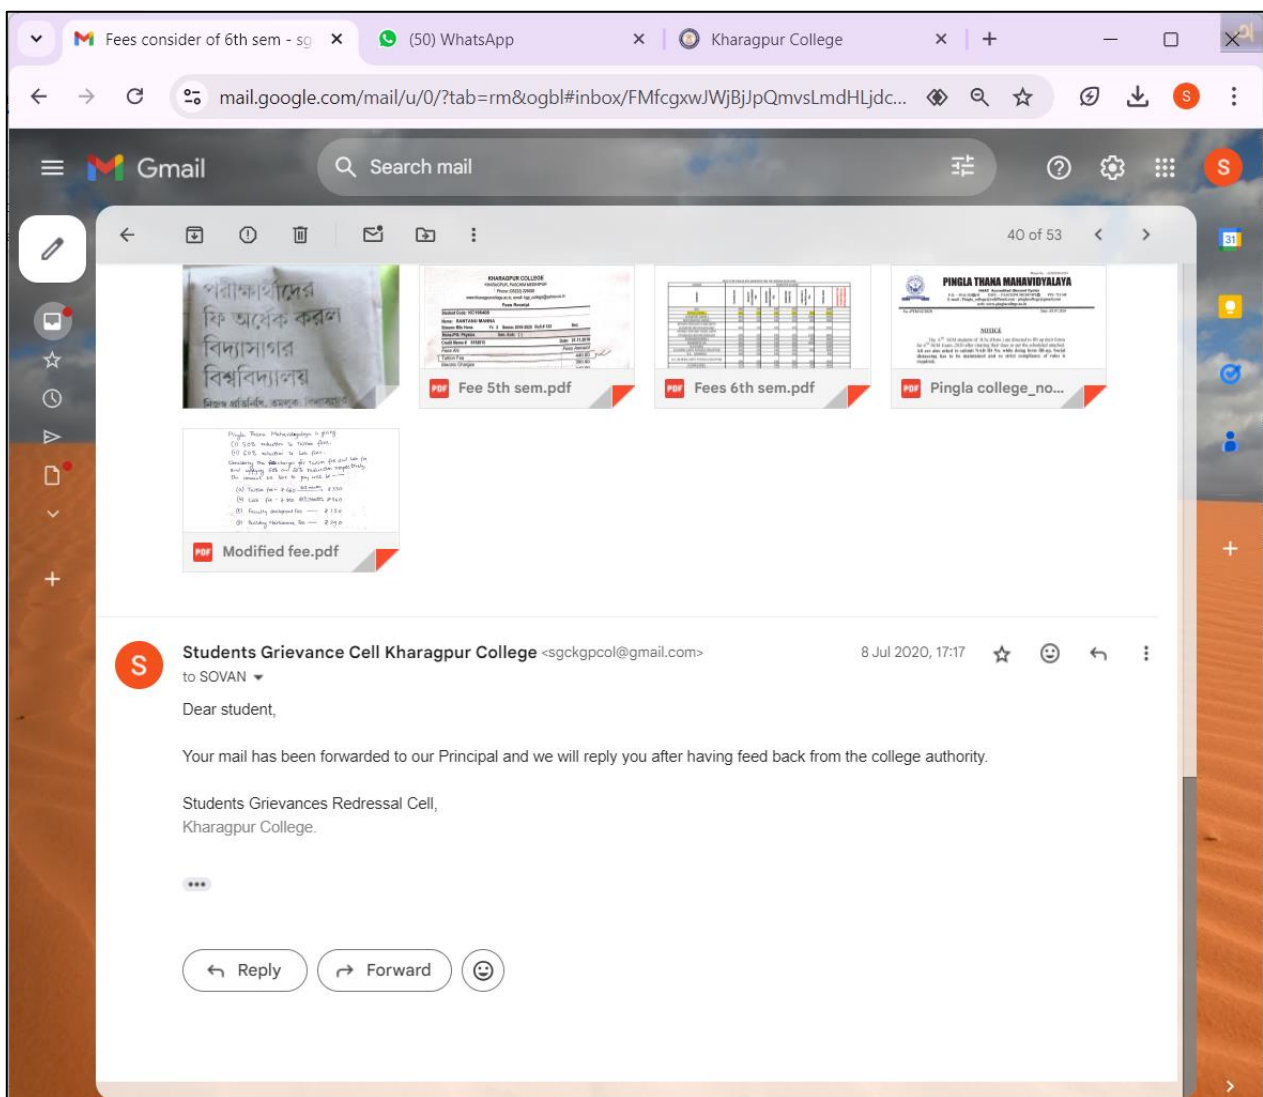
Fees consider of 6th sem - sg ×
(50) WhatsApp ×
Kharagpur College ×
+

mail.google.com/mail/u/0/?tab=rm&ogbl#inbox/FMfcgxwJWjBjJpQmvsLmdHLjdc...

Gmail
Search mail

40 of 53

পরীক্ষার্থীদের ফি অর্ধেক করল বিদ্যাসাগর বিশ্ববিদ্যালয়

KHARAGPUR COLLEGE
Fee 5th sem.pdf

Fees 6th sem.pdf

PINGLA THANA MAHAVIDYALAYA
NOTICE
Pingla college_no...

Modified fee.pdf

Students Grievance Cell Kharagpur College <sgckgpcol@gmail.com>
8 Jul 2020, 17:17
to SOVAN

Dear student,

Your mail has been forwarded to our Principal and we will reply you after having feed back from the college authority.

Students Grievances Redressal Cell,
Kharagpur College.

Reply
Forward